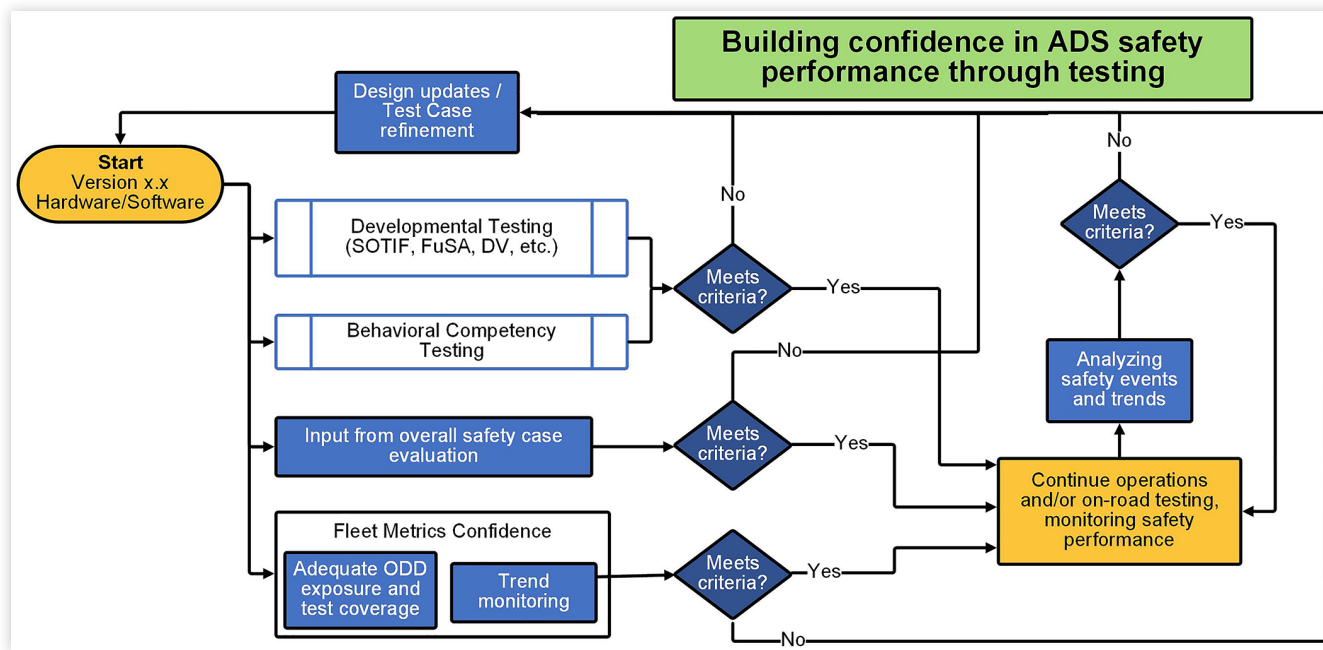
Building confidence in ADS safety performance through testing

Design updates / Test Case refinement

Start
Version x.x
Hardware/Software

Developmental Testing (SOTIF, FuSA, DV, etc.)

Behavioral Competency Testing

Meets criteria?

No

Yes

No

Input from overall safety case evaluation

Meets criteria?

Yes

Fleet Metrics Confidence

Adequate ODD exposure and test coverage

Trend monitoring

Meets criteria?

Yes

No

No

Meets criteria?

Yes

Analyzing safety events and trends

Continue operations and/or on-road testing, monitoring safety performance